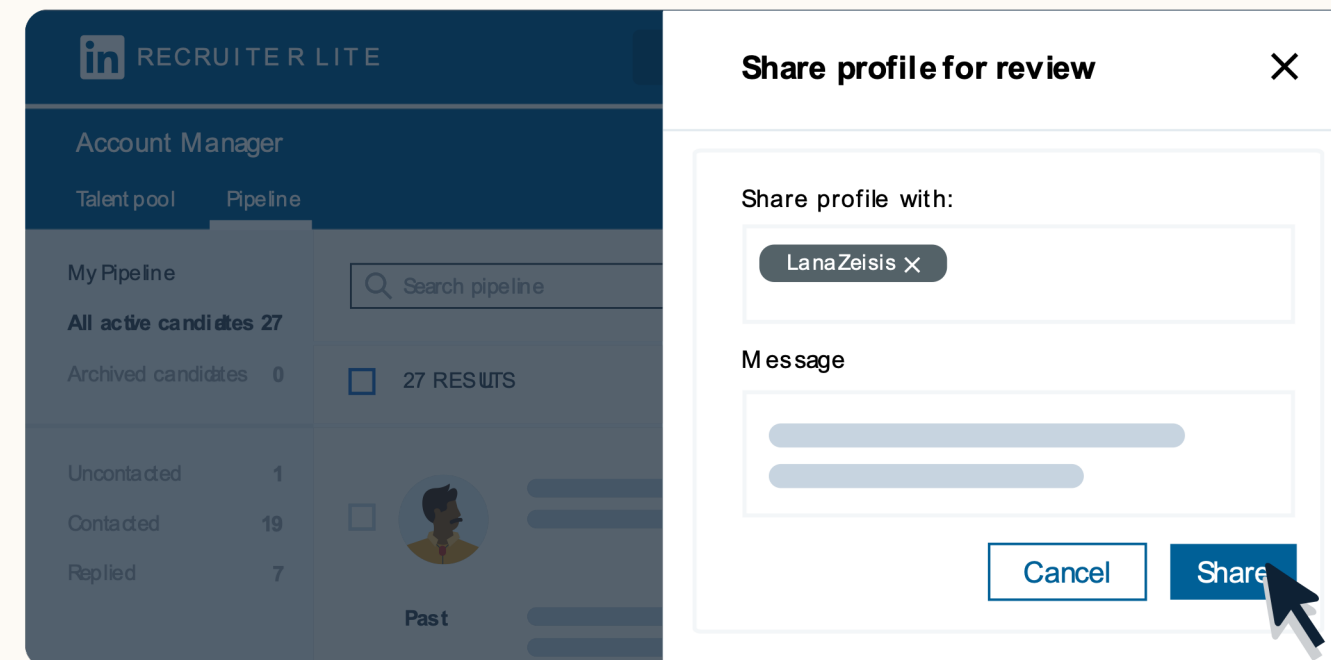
in RECRUITER LITE

Account Manager

Talent pool Pipeline

My Pipeline

All active candidtes 27

Archived candidates 0

Uncontacted 1

Contacted 19

Replied 7

Search pipeline

27 RESULTS

Past

Share profile for review

Share profile with:

LanaZeisis

Message

Cancel

Share